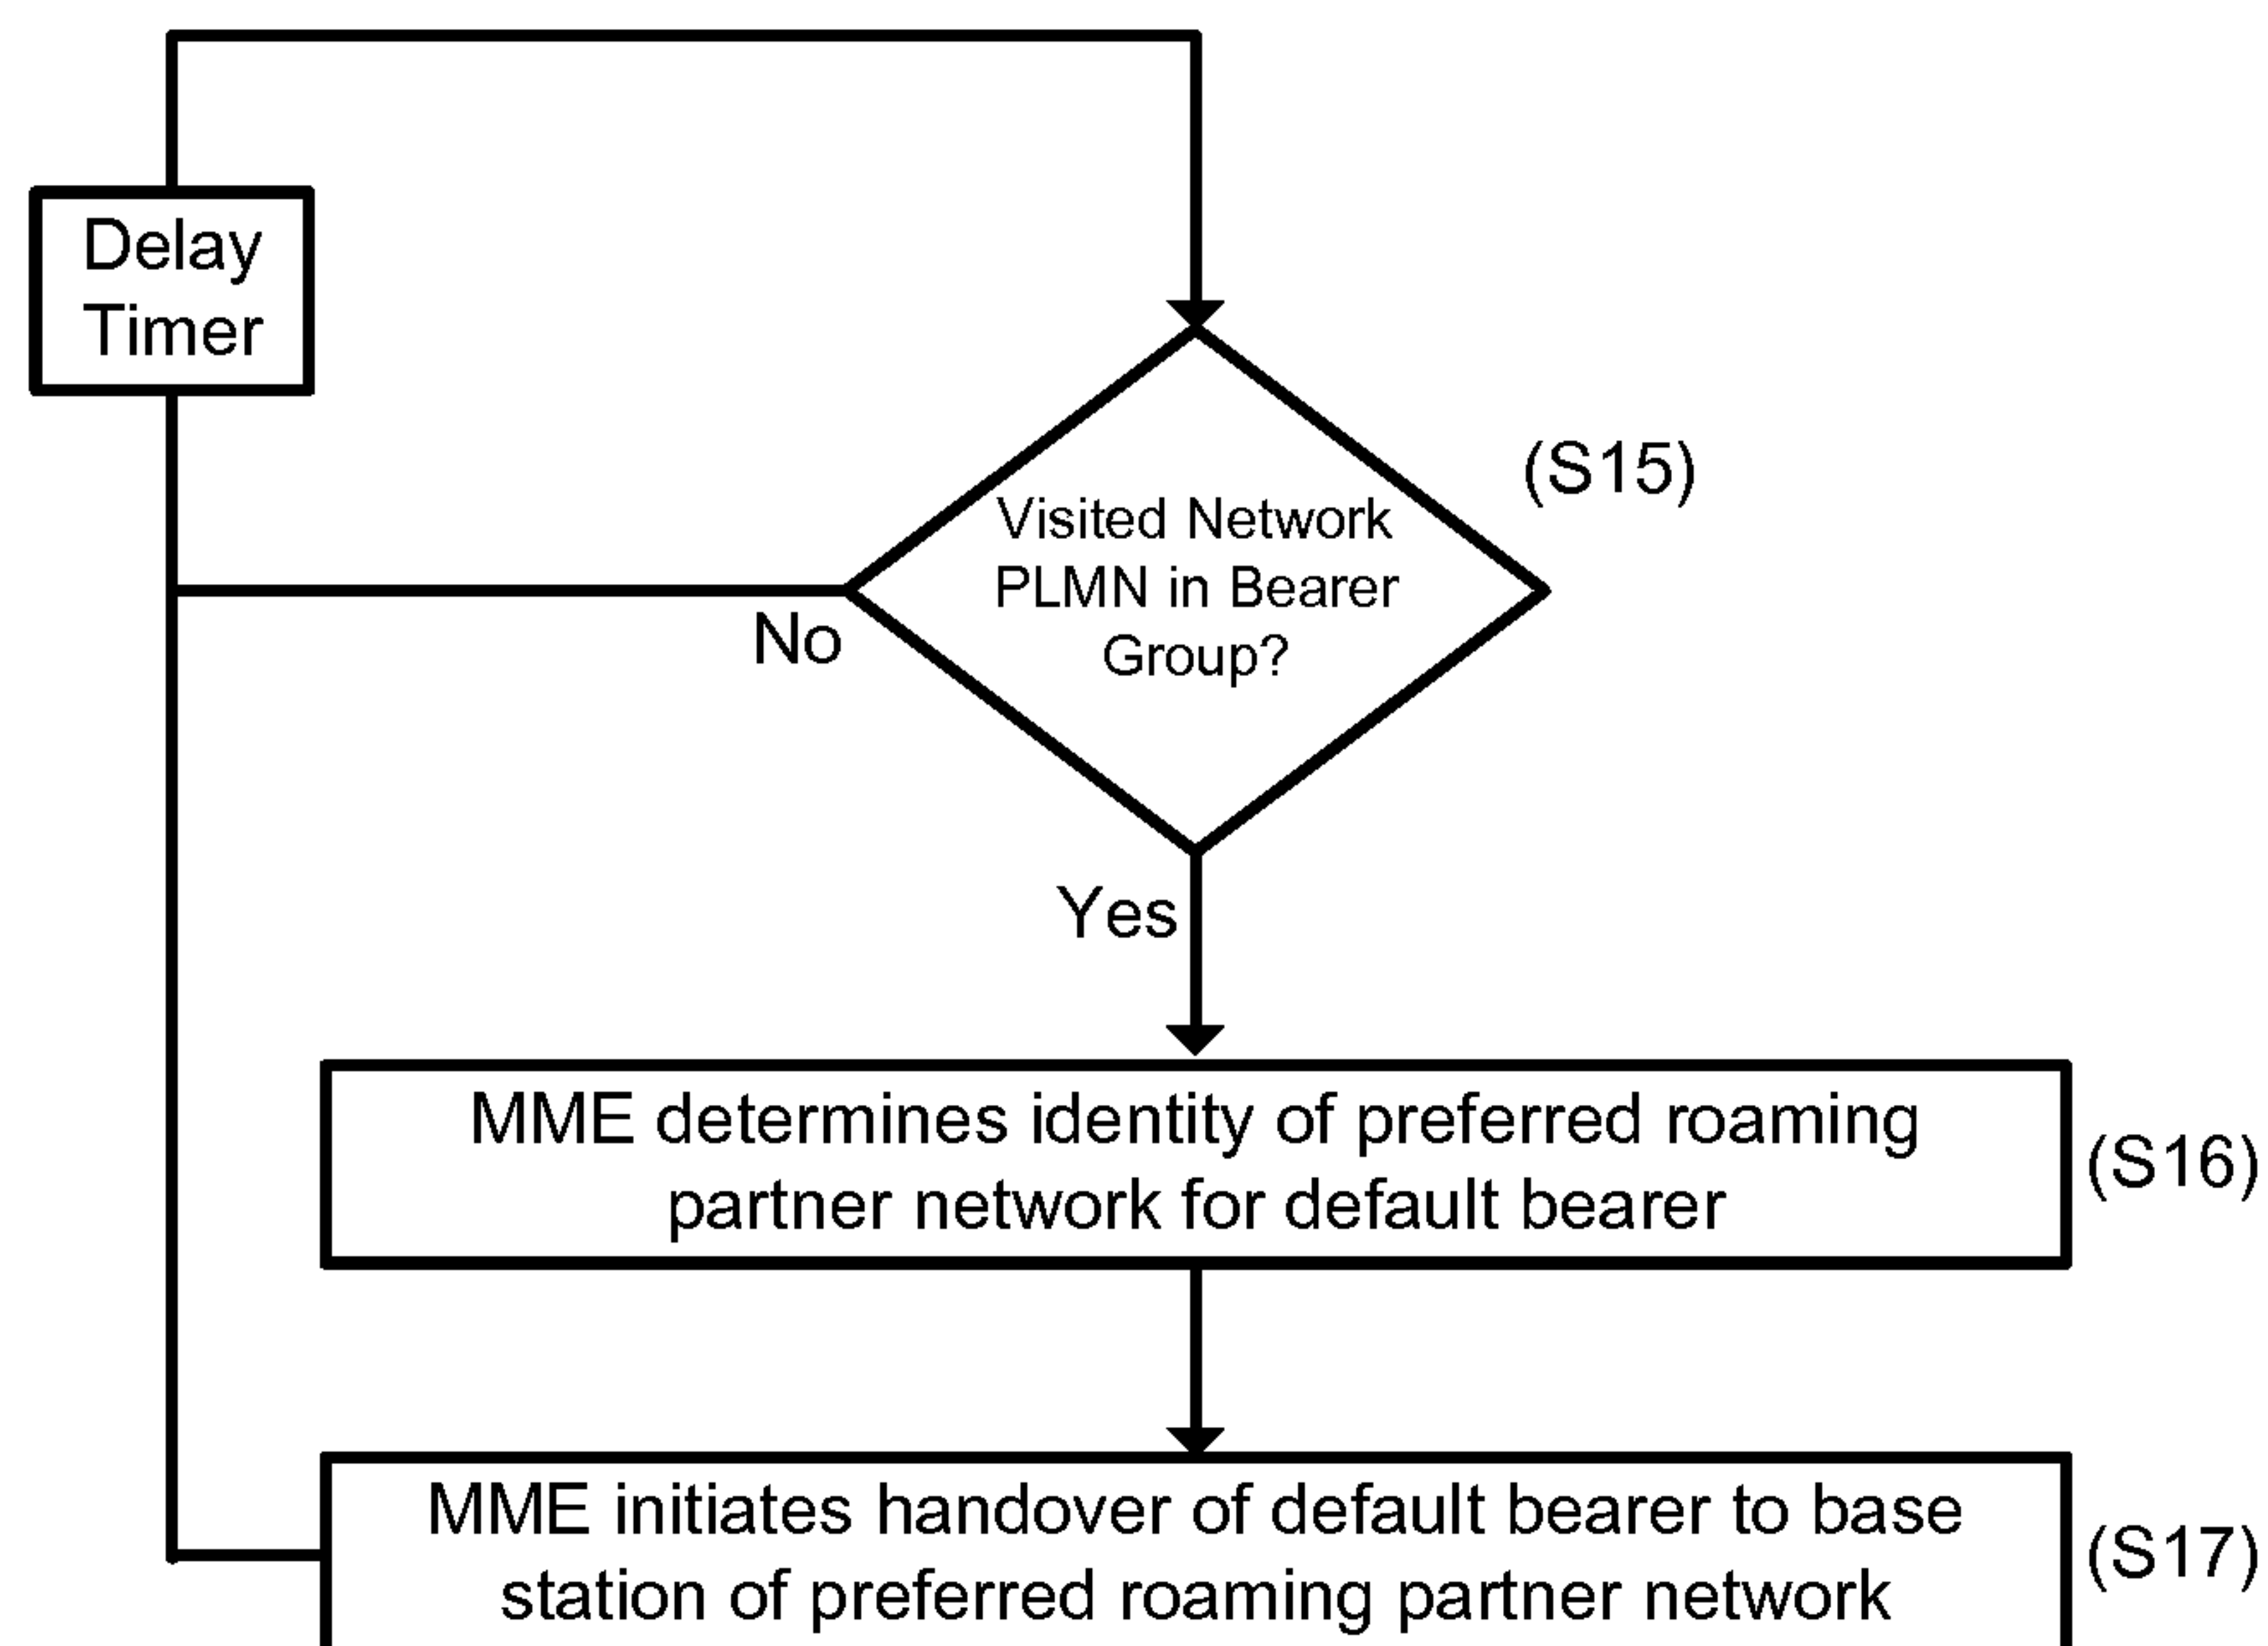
Delay Timer

Visited Network PLMN in Bearer Group?

(S15)

No

Yes

MME determines identity of preferred roaming partner network for default bearer

(S16)

MME initiates handover of default bearer to base station of preferred roaming partner network

(S17)